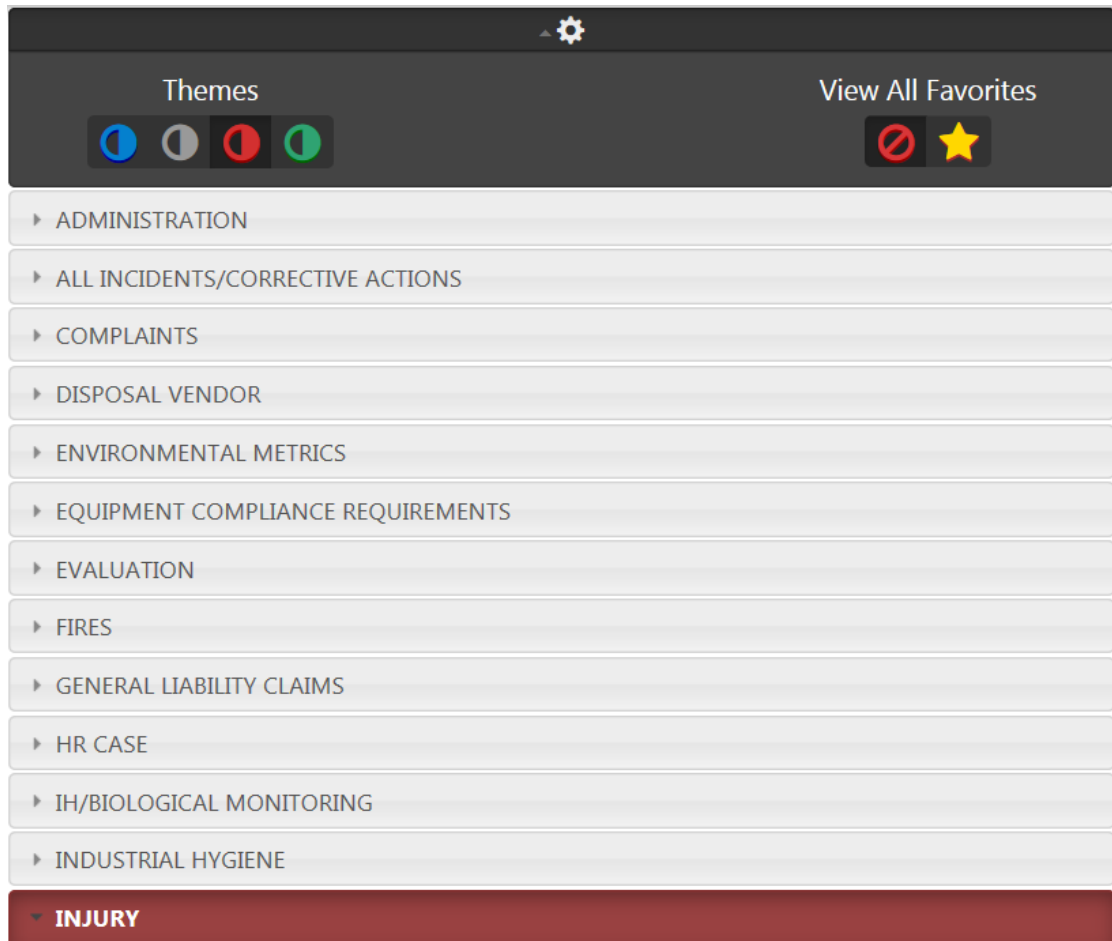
Themes

View All Favorites

ADMINISTRATION

ALL INCIDENTS/CORRECTIVE ACTIONS

COMPLAINTS

DISPOSAL VENDOR

ENVIRONMENTAL METRICS

EQUIPMENT COMPLIANCE REQUIREMENTS

EVALUATION

FIRES

GENERAL LIABILITY CLAIMS

HR CASE

IH/BIOLOGICAL MONITORING

INDUSTRIAL HYGIENE

INJURY